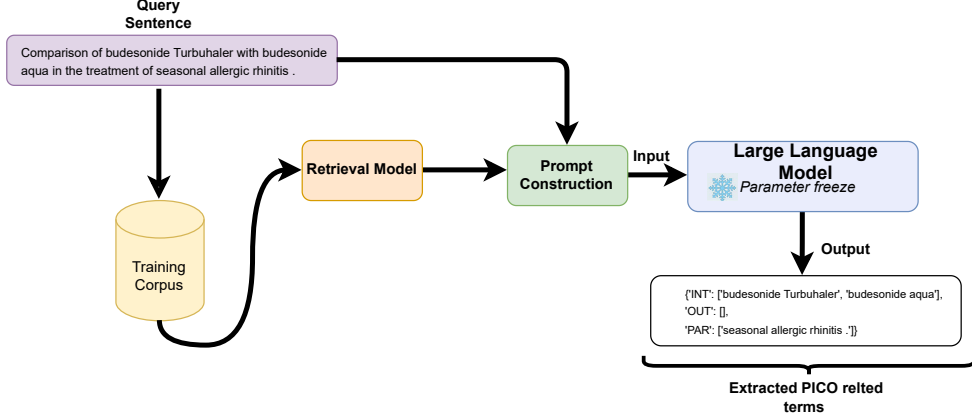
Query Sentence

Comparison of budesonide Turbuhaler with budesonide aqua in the treatment of seasonal allergic rhinitis .

Training Corpus

Retrieval Model

Prompt Construction

Input

Large Language Model

Parameter freeze

Output

{'INT': ['budesonide Turbuhaler', 'budesonide aqua'],
'OUT': [],
'PAR': ['seasonal allergic rhinitis .']}

Extracted PICO relted terms